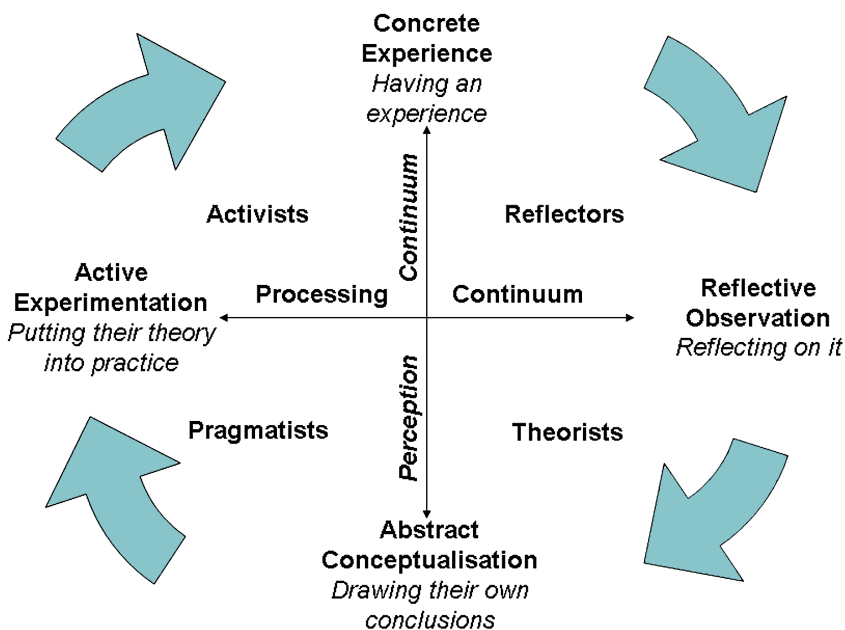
**Concrete Experience**
*Having an experience*

**Activists**

**Reflectors**

**Continuum**

**Active Experimentation**
*Putting their theory into practice*

**Processing**

**Continuum**

**Reflective Observation**
*Reflecting on it*

**Perception**

**Pragmatists**

**Theorists**

**Abstract Conceptualisation**
*Drawing their own conclusions*